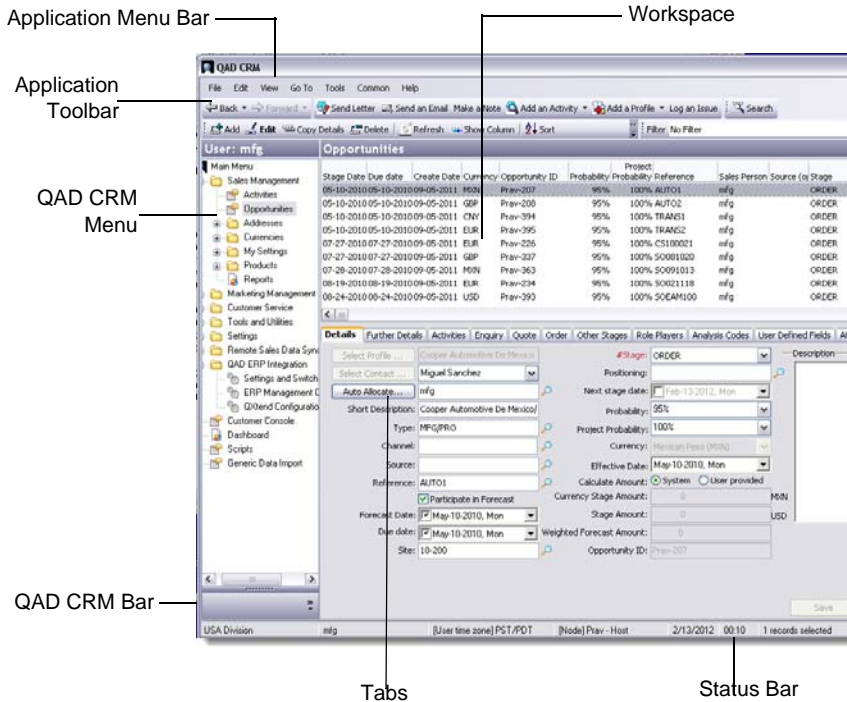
Application Menu Bar

Workspace

Application Toolbar

QAD CRM Menu

QAD CRM Bar

Tabs

Status Bar

QAD CRM

File Edit View Go To Tools Common Help

Back Forward Send Letter Send an Email Make a Note Add an Activity Add a Profile Log an Issue Search

Add Edit Copy Details Delete Refresh Show Column Sort Filter No Filter

User: mfg

Opportunities

Main Menu
Sales Management
Activities
Opportunities
Addresses
Currencies
My Settings
Products
Reports
Marketing Management
Customer Service
Tools and Utilities
Settings
Remote Sales Data Sync
QAD ERP Integration
Settings and Switch
ERP Management
QXtend Configuratio
Customer Console
Dashboard
Scripts
Generic Data Import

| Stage Date | Due date | Create Date | Currency | Opportunity ID | Probability | Project Probability | Reference | Sales Person | Source (o | Stage |
|---|---|---|---|---|---|---|---|---|---|---|
| 05-10-2010 | 05-10-2010 | 09-05-2011 | MXN | Prav-207 | 95% | 100% | AUTO1 | mfg | | ORDER |
| 05-10-2010 | 05-10-2010 | 09-05-2011 | GBP | Prav-208 | 95% | 100% | AUTO2 | mfg | | ORDER |
| 05-10-2010 | 05-10-2010 | 09-05-2011 | CNY | Prav-394 | 95% | 100% | TRANS1 | mfg | | ORDER |
| 05-10-2010 | 05-10-2010 | 09-05-2011 | EUR | Prav-395 | 95% | 100% | TRANS2 | mfg | | ORDER |
| 07-27-2010 | 07-27-2010 | 09-05-2011 | EUR | Prav-226 | 95% | 100% | CS100021 | mfg | | ORDER |
| 07-27-2010 | 07-27-2010 | 09-05-2011 | GBP | Prav-337 | 95% | 100% | SO001020 | mfg | | ORDER |
| 07-28-2010 | 07-28-2010 | 09-05-2011 | MXN | Prav-363 | 95% | 100% | SO091013 | mfg | | ORDER |
| 08-19-2010 | 08-19-2010 | 09-05-2011 | EUR | Prav-234 | 95% | 100% | SO021118 | mfg | | ORDER |
| 08-24-2010 | 08-24-2010 | 09-05-2011 | USD | Prav-393 | 95% | 100% | SOEAM100 | mfg | | ORDER |

Details | Further Details | Activities | Enquiry | Quote | Order | Other Stages | Role Players | Analysis Codes | User Defined Fields | Al

Select Profile ... Cooper Automotive De Mexico
Select Contact ... Miguel Sanchez
Auto Allocate... mfg
Short Description: Cooper Automotive De Mexico/
Type: MFG/PRO
Channel:
Source:
Reference: AUTO1
Participate in Forecast
Forecast Date: May-10-2010, Mon
Due date: May-10-2010, Mon
Site: 10-200

#Stage: ORDER
Positioning:
Next stage date: Feb-13-2012, Mon
Probability: 95%
Project Probability: 100%
Currency: Mexican Peso (MXN)
Effective Date: May-10-2010, Mon
Calculate Amount: System User provided
Currency Stage Amount: 0 MXN
Stage Amount: 0 USD
Weighted Forecast Amount: 0
Opportunity ID: Prav-207

Description

Save

USA Division | mfg | [User time zone] PST/PDT | [Node] Prav - Host | 2/13/2012 00:10 | 1 records selected